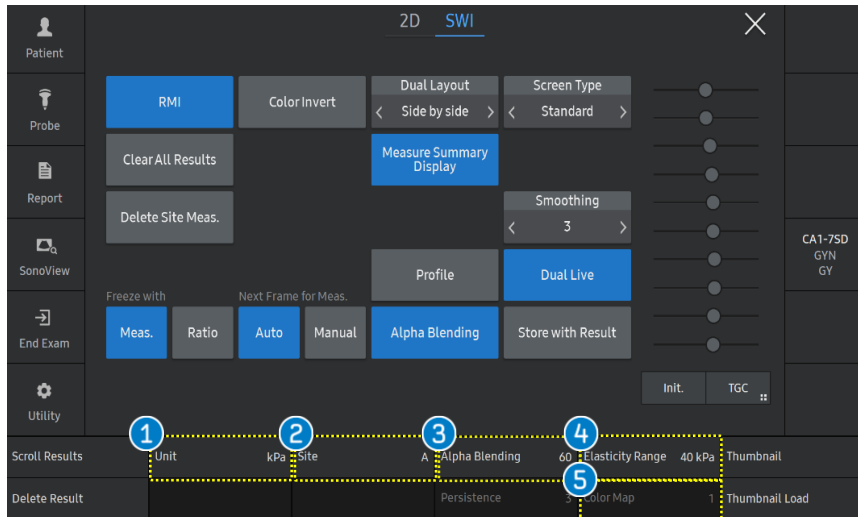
Patient

Probe

Report

SonoView

End Exam

Utility

2D SWI

RMI

Color Invert

Dual Layout
Side by side

Screen Type
Standard

Clear All Results

Measure Summary Display

Delete Site Meas.

Smoothing
3

Profile

Dual Live

Freeze with

Next Frame for Meas.

Meas.

Ratio

Auto

Manual

Alpha Blending

Store with Result

Init.

TGC

CA1-7SD
GYN
GY

Scroll Results

1 Unit kPa

2 Site A

3 Alpha Blending 60

4 Elasticity Range 40 kPa

Thumbnail

Delete Result

Persistence 3

5 Color Map 1

Thumbnail Load